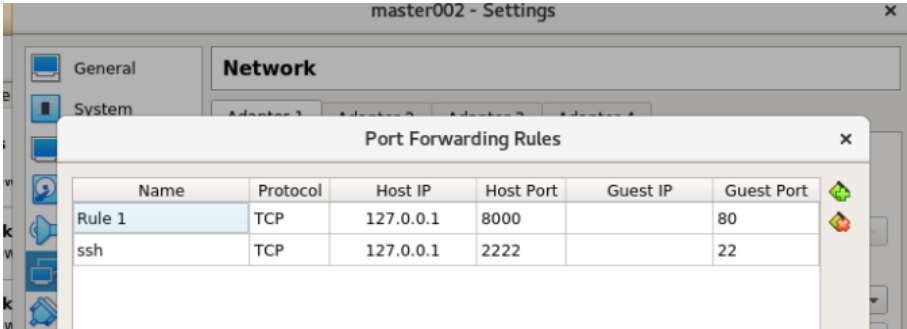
master002 - Settings

×

General

System

Network

Adapter 1 Adapter 2 Adapter 3 Adapter 4

Port Forwarding Rules

×

| Name | Protocol | Host IP | Host Port | Guest IP | Guest Port |
|---|---|---|---|---|---|
| Rule 1 | TCP | 127.0.0.1 | 8000 | | 80 |
| ssh | TCP | 127.0.0.1 | 2222 | | 22 |